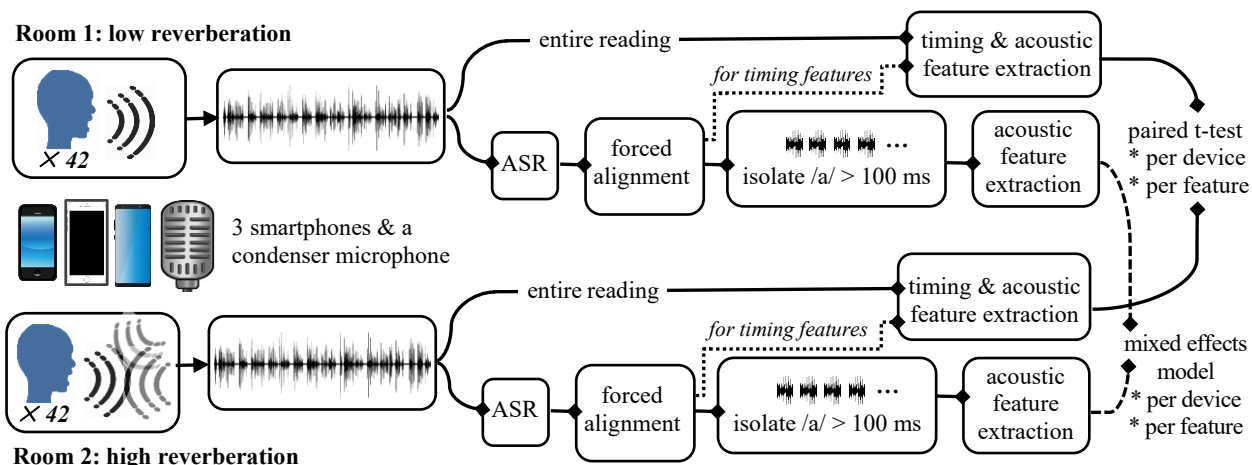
Room 1: low reverberation

× 42

entire reading

timing & acoustic feature extraction

for timing features

ASR

forced alignment

isolate /a/ > 100 ms

acoustic feature extraction

paired t-test
* per device
* per feature

3 smartphones & a condenser microphone

× 42

entire reading

timing & acoustic feature extraction

for timing features

ASR

forced alignment

isolate /a/ > 100 ms

acoustic feature extraction

mixed effects model
* per device
* per feature

Room 2: high reverberation